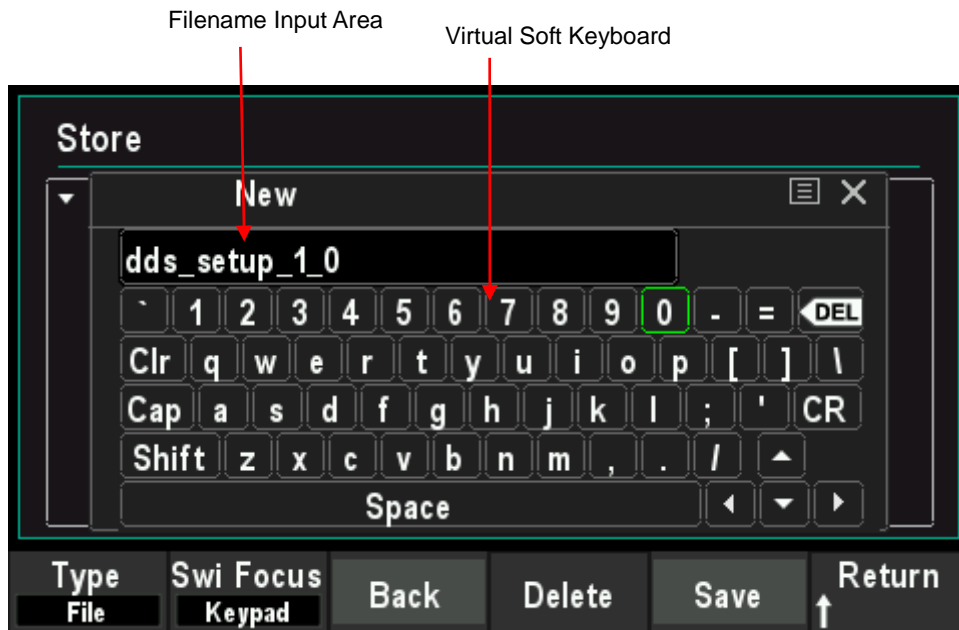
Filename Input Area

Virtual Soft Keyboard

Store

New

dds_setup_1_0

` 1 2 3 4 5 6 7 8 9 0 - = DEL

Clr q w e r t y u i o p [ ] \

Cap a s d f g h j k l ; ' CR

Shift z x c v b n m , . /

Space

Type File

Swi Focus Keypad

Back

Delete

Save

Return